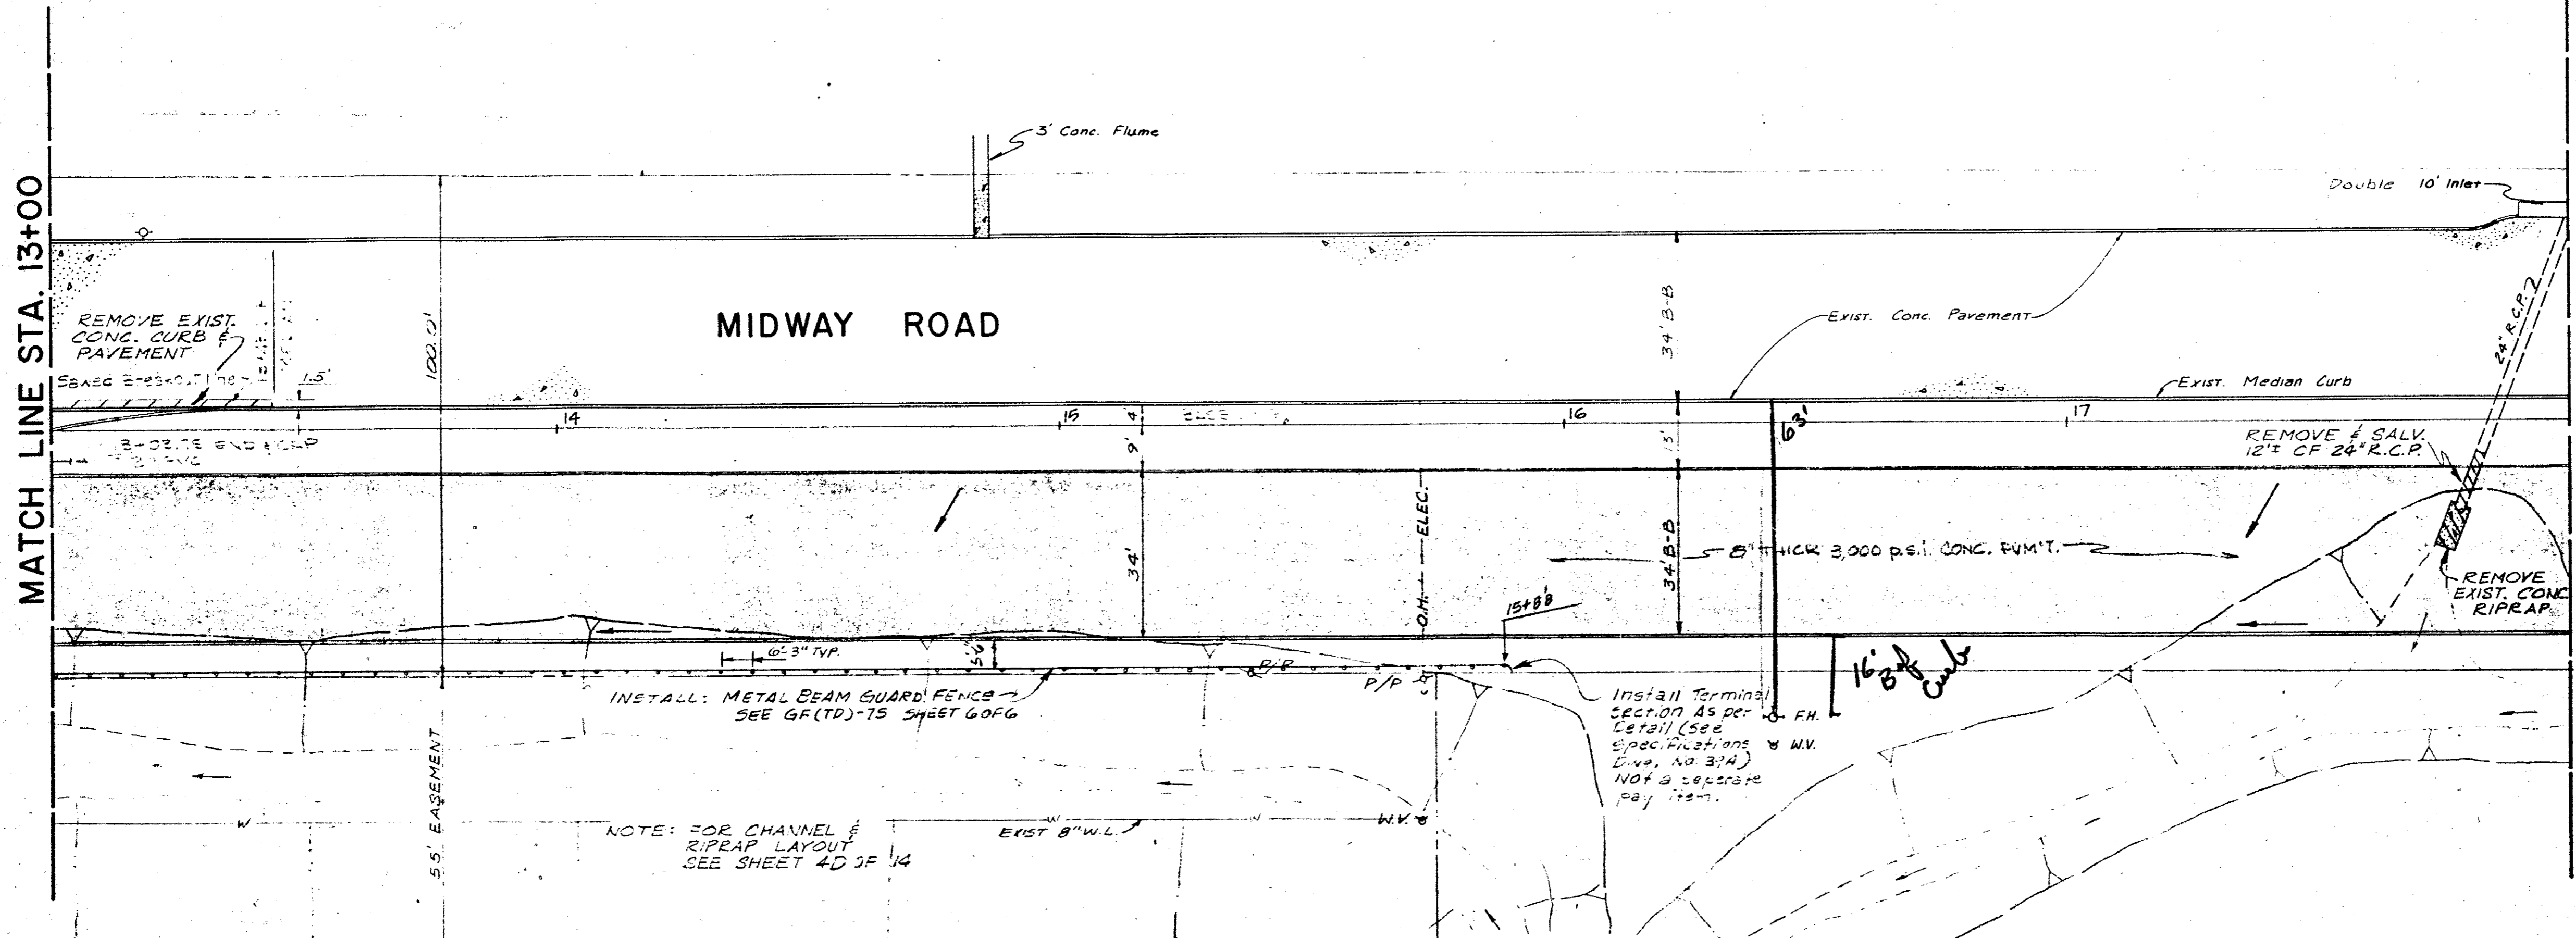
MATCH LINE STA. 13+00

3' Conc. Flume

Double 10' Inlet

MIDWAY ROAD

REMOVE EXIST. CONC. CURB & PAVEMENT

Sawed 13+63±0.7' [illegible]

1.5'

100.0'

34' B-B

Exist. Conc. Pavement

Exist. Median Curb

24" R.C.P.

14

15

16

17

13+02.75 END & CAP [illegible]

9'

4'

ELEC

13'

63'

REMOVE & SALV. 12'± OF 24" R.C.P.

34'

ELEC.

O.H.

34' B-B

8" THICK 3,000 p.s.i. CONC. PVM'T.

REMOVE EXIST. CONC. RIPRAP

15+88

6'-3" TYP.

5.5'

P/P

P/P

16' B-B Curb

INSTALL: METAL BEAM GUARD FENCE SEE GF(TD)-75 SHEET 6 OF 6

Install Terminal Section As per Detail (See Specifications Dwg. No. 37A) Not a seperate pay item.

F.H.

W.V.

55' EASEMENT

W

W

W

NOTE: FOR CHANNEL & RIPRAP LAYOUT SEE SHEET 4 OF 14

EXIST 8" W.L.

W.V.